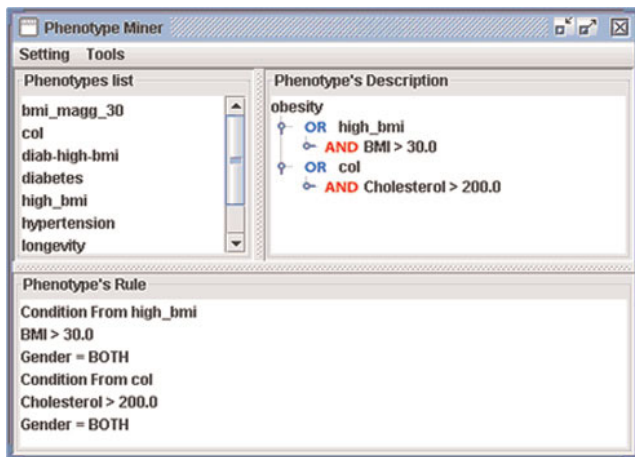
Phenotype Miner

Setting Tools

Phenotypes list

bmi_magg_30
col
diab-high-bmi
diabetes
high_bmi
hypertension
longevity

Phenotype's Description

obesity
OR high_bmi
AND BMI > 30.0
OR col
AND Cholesterol > 200.0

Phenotype's Rule

Condition From high_bmi
BMI > 30.0
Gender = BOTH
Condition From col
Cholesterol > 200.0
Gender = BOTH